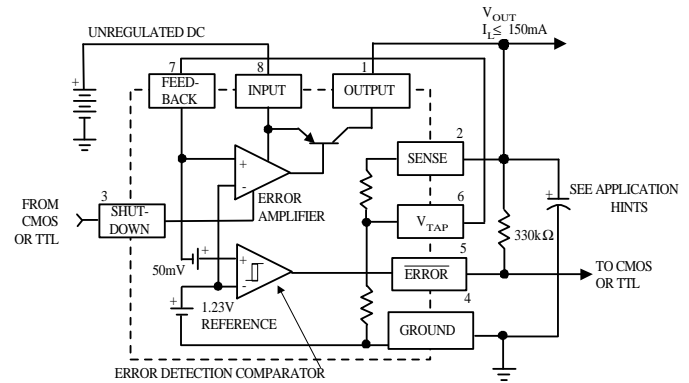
UNREGULATED DC

$V_{OUT}$
$I_L \leq$ 150mA

7 FEEDBACK
8 INPUT
1 OUTPUT

+
-
ERROR AMPLIFIER

2 SENSE

FROM CMOS OR TTL

3 SHUTDOWN

6 $V_{TAP}$

SEE APPLICATION HINTS

330kΩ

50mV

+
-

5 $\overline{ERROR}$

TO CMOS OR TTL

1.23V REFERENCE

4 GROUND

ERROR DETECTION COMPARATOR